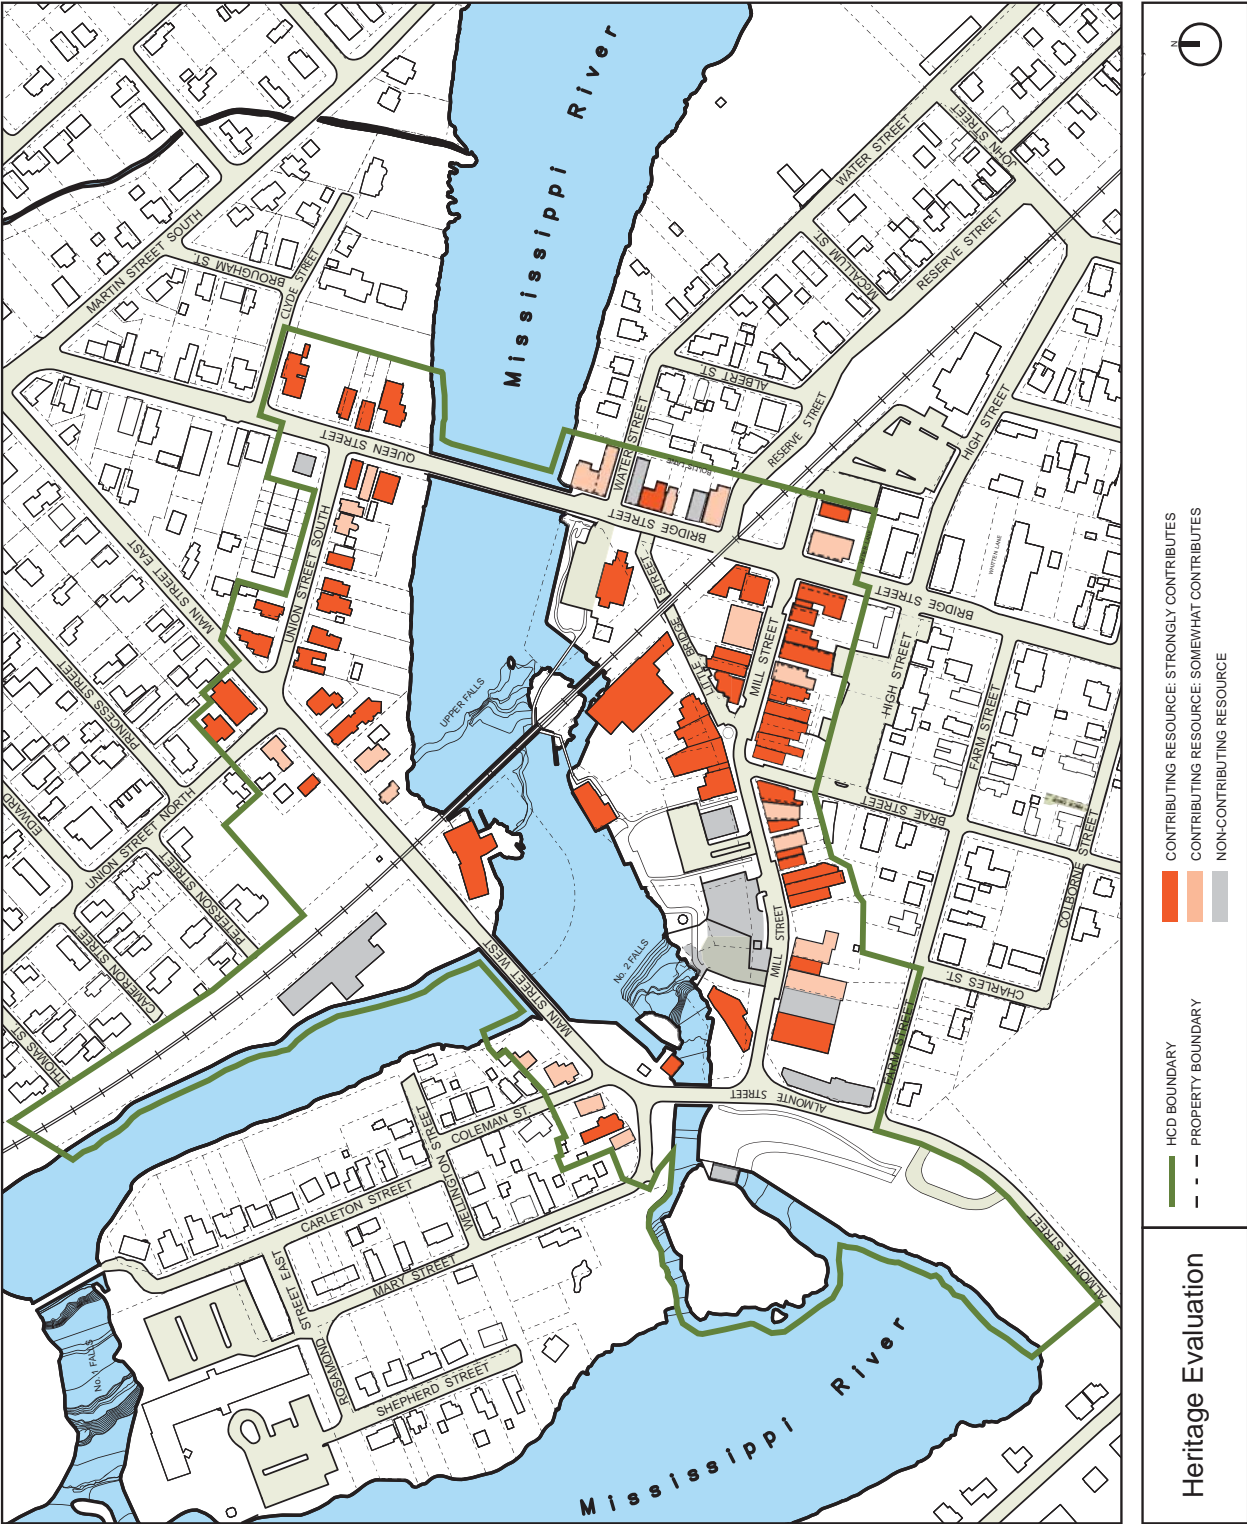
Heritage Evaluation

N

HCD BOUNDARY
PROPERTY BOUNDARY

CONTRIBUTING RESOURCE: STRONGLY CONTRIBUTES
CONTRIBUTING RESOURCE: SOMEWHAT CONTRIBUTES
NON-CONTRIBUTING RESOURCE

Mississippi River
Mississippi River

MARTIN STREET SOUTH
BROUGHAM ST.
CLYDE STREET
QUEEN STREET
UNION STREET SOUTH
MAIN STREET EAST
PRINCESS STREET
EDWARD
UNION STREET NORTH
PETERSON STREET
CAMERON STREET
THOMAS ST.
UPPER FALLS
MAIN STREET WEST
No. 2 FALLS
No. 1 FALLS
COLEMAN ST.
WELLINGTON STREET
CARLETON STREET
MARY STREET
STREET EAST
ROSAMOND
SHEPHERD STREET
WATER STREET
JOHN STREET
McCALLUM ST.
RESERVE STREET
ALBERT ST.
RESERVE STREET
WATER STREET
BRIDGE STREET
STREET
LITTLE BRIDGE
MILL STREET
HIGH STREET
BRIDGE STREET
HIGH STREET
FARM STREET
BRAE STREET
COLBORNE STREET
CHARLES ST.
MILL STREET
FARM STREET
ALMONTE STREET
ALMONTE STREET